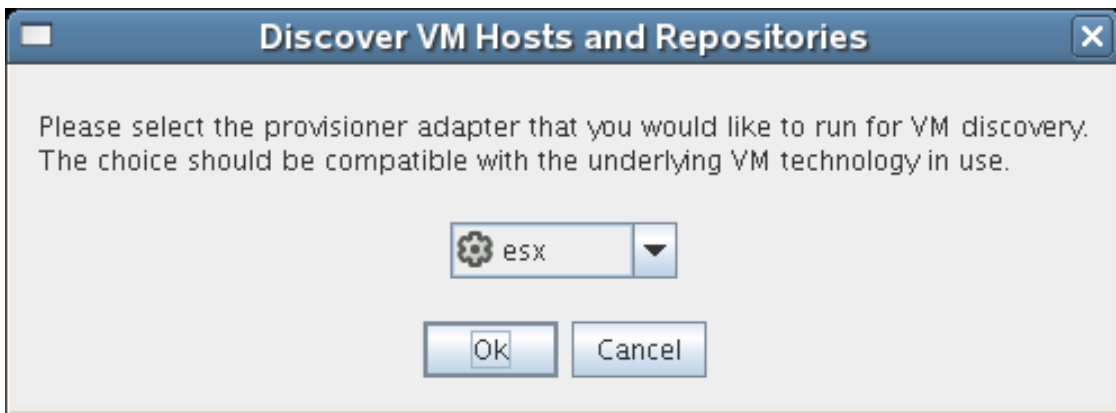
Discover VM Hosts and Repositories

Please select the provisioner adapter that you would like to run for VM discovery. The choice should be compatible with the underlying VM technology in use.

esx

Ok
Cancel